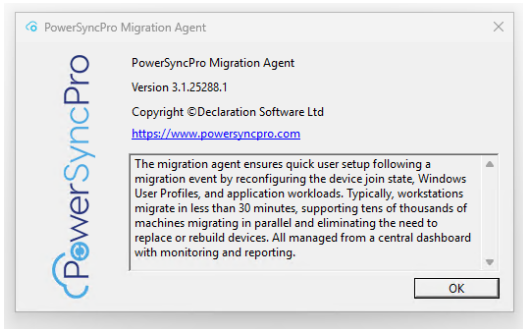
PowerSyncPro Migration Agent

×

PowerSyncPro

PowerSyncPro Migration Agent

Version 3.1.25288.1

Copyright ©Declaration Software Ltd

https://www.powersyncpro.com

The migration agent ensures quick user setup following a migration event by reconfiguring the device join state, Windows User Profiles, and application workloads. Typically, workstations migrate in less than 30 minutes, supporting tens of thousands of machines migrating in parallel and eliminating the need to replace or rebuild devices. All managed from a central dashboard with monitoring and reporting.

OK